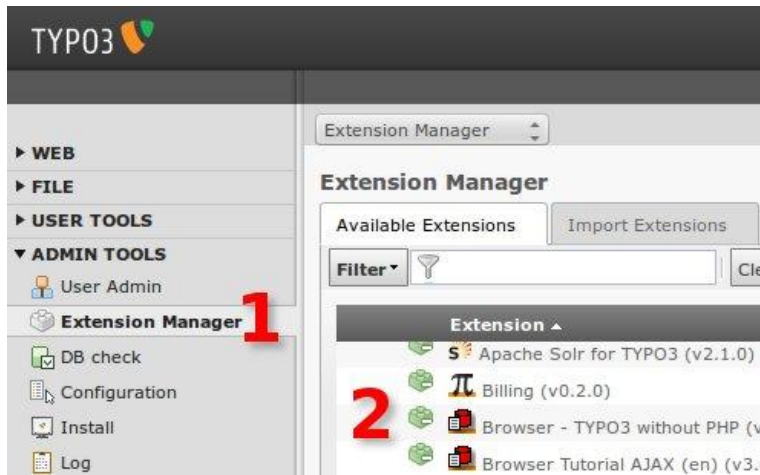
TYPO3

▸ WEB
▸ FILE
▸ USER TOOLS
▾ ADMIN TOOLS
User Admin
Extension Manager
1
DB check
Configuration
Install
Log

Extension Manager

Extension Manager

Available Extensions
Import Extensions

Filter▾
Cle

Extension ▴
Apache Solr for TYPO3 (v2.1.0)
Billing (v0.2.0)
2
Browser - TYPO3 without PHP (v
Browser Tutorial AJAX (en) (v3.